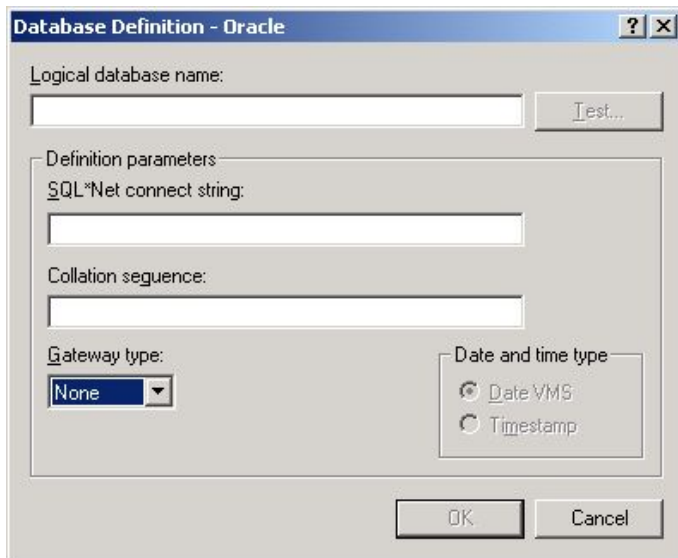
Database Definition - Oracle

?

X

Logical database name:

Test...

Definition parameters

SQL*Net connect string:

Collation sequence:

Gateway type:

None

Date and time type

Date VMS

Timestamp

OK

Cancel